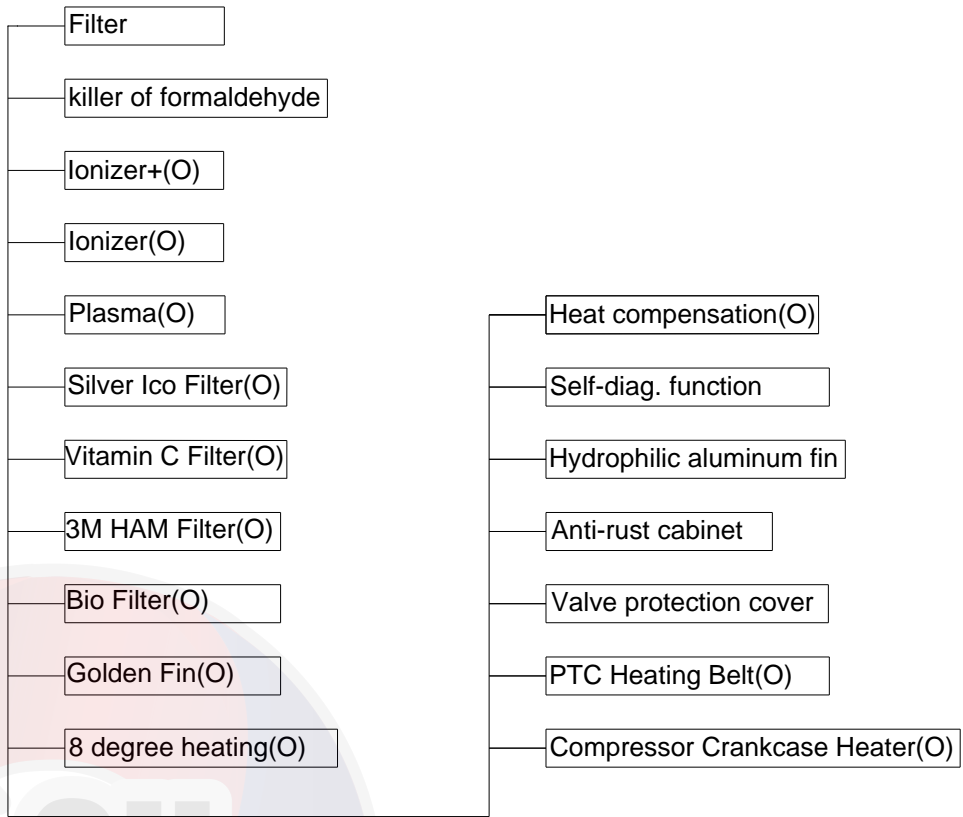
Filter

killer of formaldehyde

Ionizer+(O)

Ionizer(O)

Plasma(O)

Silver Ico Filter(O)

Vitamin C Filter(O)

3M HAM Filter(O)

Bio Filter(O)

Golden Fin(O)

8 degree heating(O)

Heat compensation(O)

Self-diag. function

Hydrophilic aluminum fin

Anti-rust cabinet

Valve protection cover

PTC Heating Belt(O)

Compressor Crankcase Heater(O)